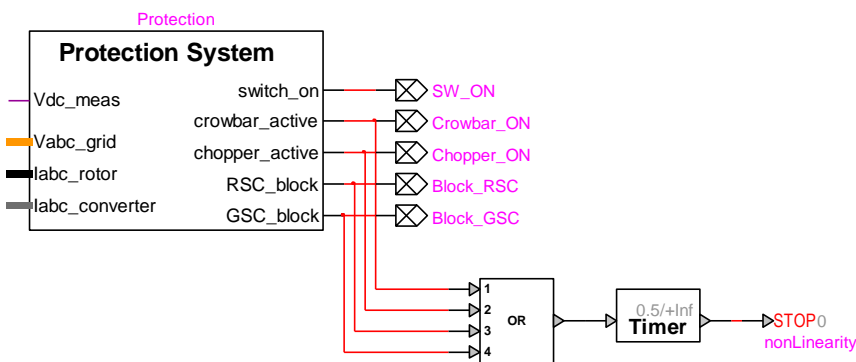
Protection

Protection System

Vdc_meas
Vabc_grid
Iabc_rotor
Iabc_converter

switch_on
crowbar_active
chopper_active
RSC_block
GSC_block

SW_ON
Crowbar_ON
Chopper_ON
Block_RSC
Block_GSC

1
2
3
4
OR

0.5/+Inf
Timer

STOP0
nonLinearity